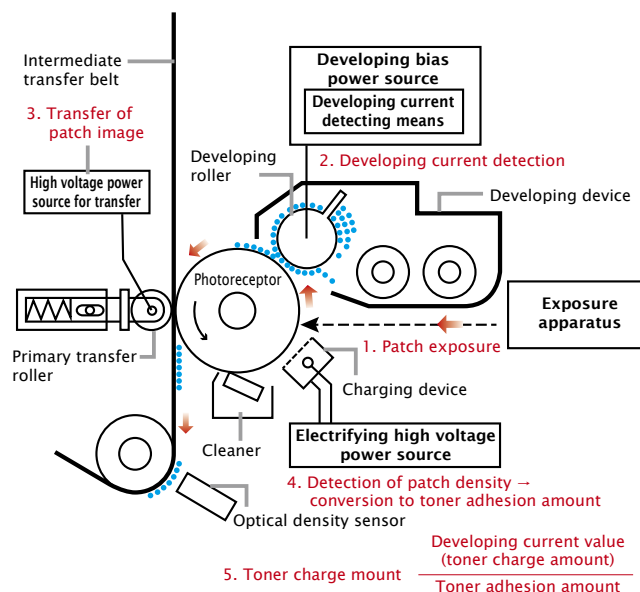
Intermediate transfer belt

3. Transfer of patch image

High voltage power source for transfer

Developing bias power source

Developing current detecting means

Developing roller

2. Developing current detection

Developing device

Photoreceptor

Exposure apparatus

1. Patch exposure

Primary transfer roller

Charging device

Cleaner

Electrifying high voltage power source

4. Detection of patch density → conversion to toner adhesion amount

Optical density sensor

5. Toner charge mount $\frac{\text{Developing current value (toner charge amount)}}{\text{Toner adhesion amount}}$